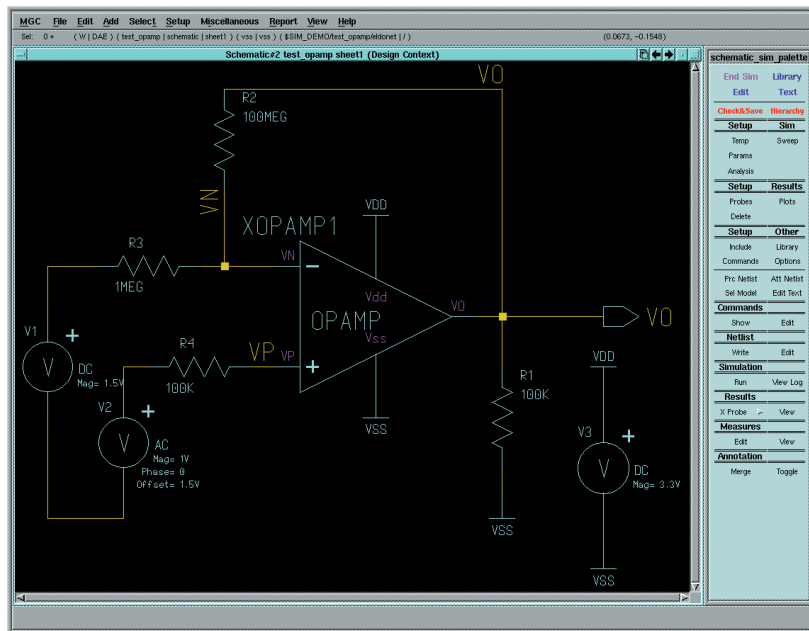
MGC File Edit Add Select Setup Miscellaneous Report View Help

Sel: 0 + ( W | DAE ) ( test_opamp | schematic | sheet1 ) ( vss | vss ) ( $SIM_DEMO/test_opamp/eldonet | / ) (0.0673, -0.1548)

Schematic#2 test_opamp sheet1 (Design Context)

VO

R2
100MEG

VN

XOPAMP1

VDD

R3
1MEG

VN

V1
DC
Mag= 1.5V

R4
100K

VP VP

OPAMP

Vdd

Vss

VO

VO

V2
AC
Mag= 1V
Phase= 0
Offset= 1.5V

VSS

R1
100K

VDD

V3
DC
Mag= 3.3V

VSS

VSS

schematic_sim_palette

End Sim | Library
Edit | Text
Check&Save | Hierarchy

| Setup | Sim |
|---|---|
| Temp | Sweep |
| Params | |
| Analysis | |

| Setup | Results |
|---|---|
| Probes | Plots |
| Delete | |

| Setup | Other |
|---|---|
| Include | Library |
| Commands | Options |
| Prc Netlist | Att Netlist |
| Sel Model | Edit Text |

Commands
Show | Edit

Netlist
Write | Edit

Simulation
Run | View Log

Results
X Probe | View

Measures
Edit | View

Annotation
Merge | Toggle